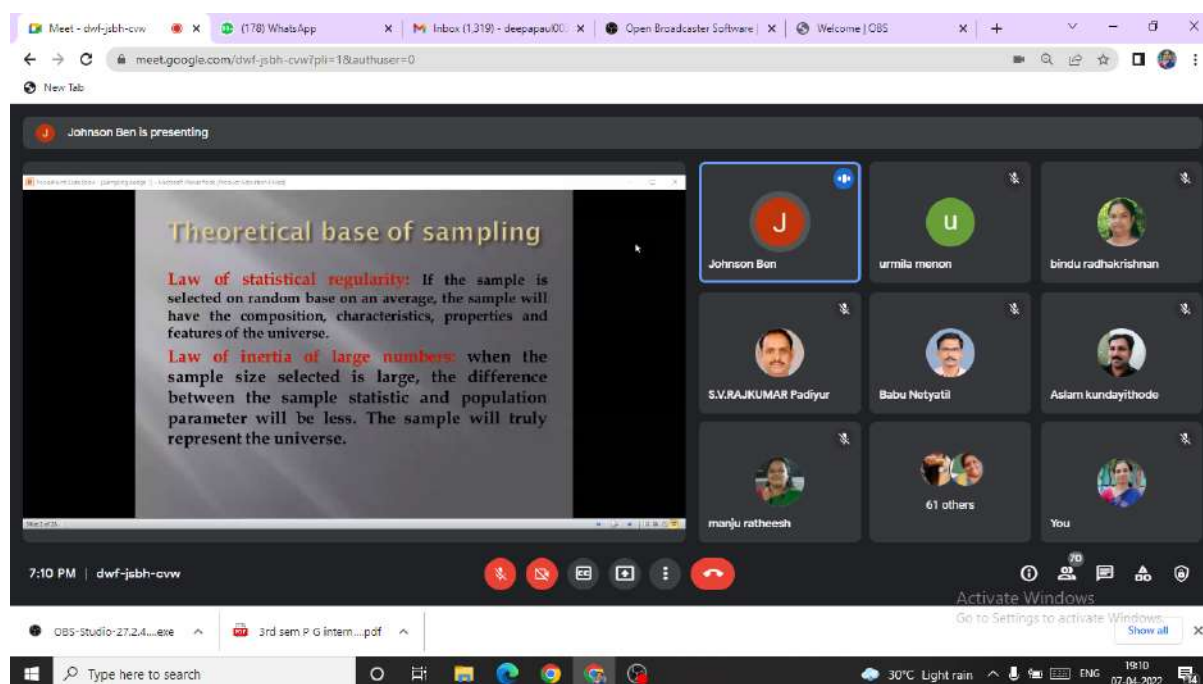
Meet - dwf-jsbh-cvw × (178) WhatsApp × Inbox (1,319) - deepapaul00 × Open Broadcaster Software × Welcome | OBS × +

meet.google.com/dwf-jsbh-cvw?pli=1&authuser=0

New Tab

J Johnson Ben is presenting

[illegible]

Theoretical base of sampling

Law of statistical regularity: If the sample is selected on random base on an average, the sample will have the composition, characteristics, properties and features of the universe.

Law of inertia of large numbers: when the sample size selected is large, the difference between the sample statistic and population parameter will be less. The sample will truly represent the universe.

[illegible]

J
Johnson Ben

u
urmila menon

bindu radhakrishnan

S.V.RAJKUMAR Padiyur

Babu Netyatil

Aslam kundayithode

manju ratheesh

61 others

You

7:10 PM | dwf-jsbh-cvw

70

Activate Windows
Go to Settings to activate Windows.

OBS-Studio-27.2.4....exe ^ 3rd sem P G intern....pdf ^ Show all ×

Type here to search

30°C Light rain ENG 19:10 07-04-2022